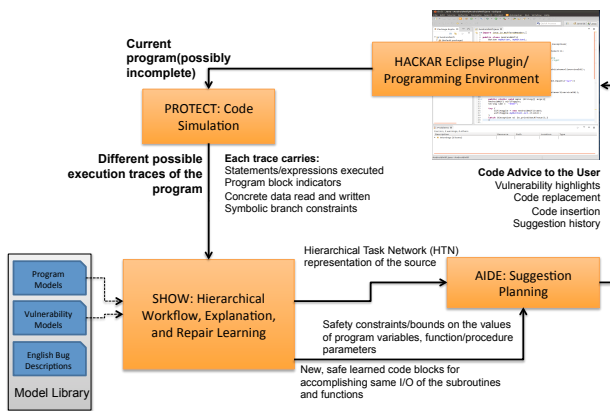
Current program(possibly incomplete)

HACKAR Eclipse Plugin/ Programming Environment

PROTECT: Code Simulation

Different possible execution traces of the program

Each trace carries:
Statements/expressions executed
Program block indicators
Concrete data read and written
Symbolic branch constraints

Code Advice to the User
Vulnerability highlights
Code replacement
Code insertion
Suggestion history

Program Models

Vulnerability Models

English Bug Descriptions

Model Library

SHOW: Hierarchical Workflow, Explanation, and Repair Learning

Hierarchical Task Network (HTN) representation of the source

AIDE: Suggestion Planning

Safety constraints/bounds on the values of program variables, function/procedure parameters

New, safe learned code blocks for accomplishing same I/O of the subroutines and functions